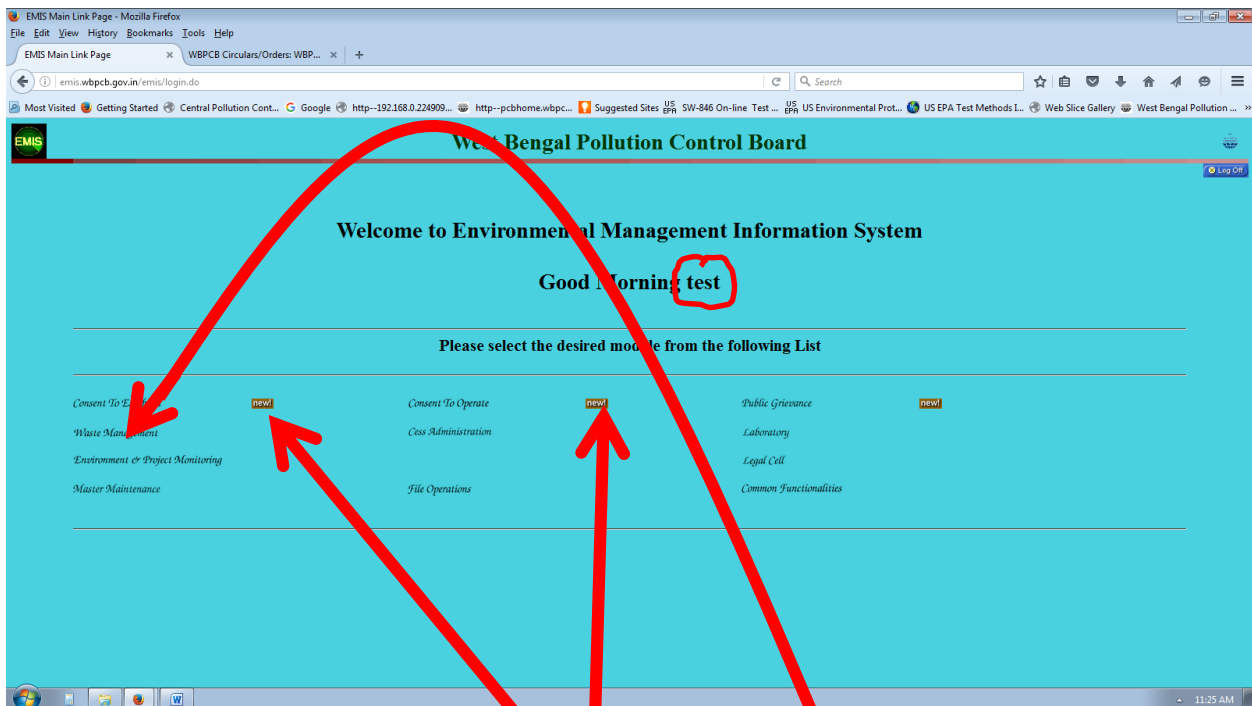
EMIS Main Link Page - Mozilla Firefox

File Edit View History Bookmarks Tools Help

EMIS Main Link Page × WBPCB Circulars/Orders: WBP... × +

emis.wbpcb.gov.in/emis/login.do

Search

Most Visited Getting Started Central Pollution Cont... Google http--192.168.0.224909... http--pcbhome.wbpc... Suggested Sites SW-846 On-line Test ... US Environmental Prot... US EPA Test Methods I... Web Slice Gallery West Bengal Pollution ...

EMIS

West Bengal Pollution Control Board

Log Off

Welcome to Environmen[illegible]l Management Information System

Good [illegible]orning test

Please select the desired mo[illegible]le from the following List

Consent To E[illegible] new!
Waste Man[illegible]ment
Environment & Project Monitoring
Master Maintenance

Consent To Operate new!
Cess Administration
File Operations

Public Grievance new!
Laboratory
Legal Cell
Common Functionalities

11:25 AM